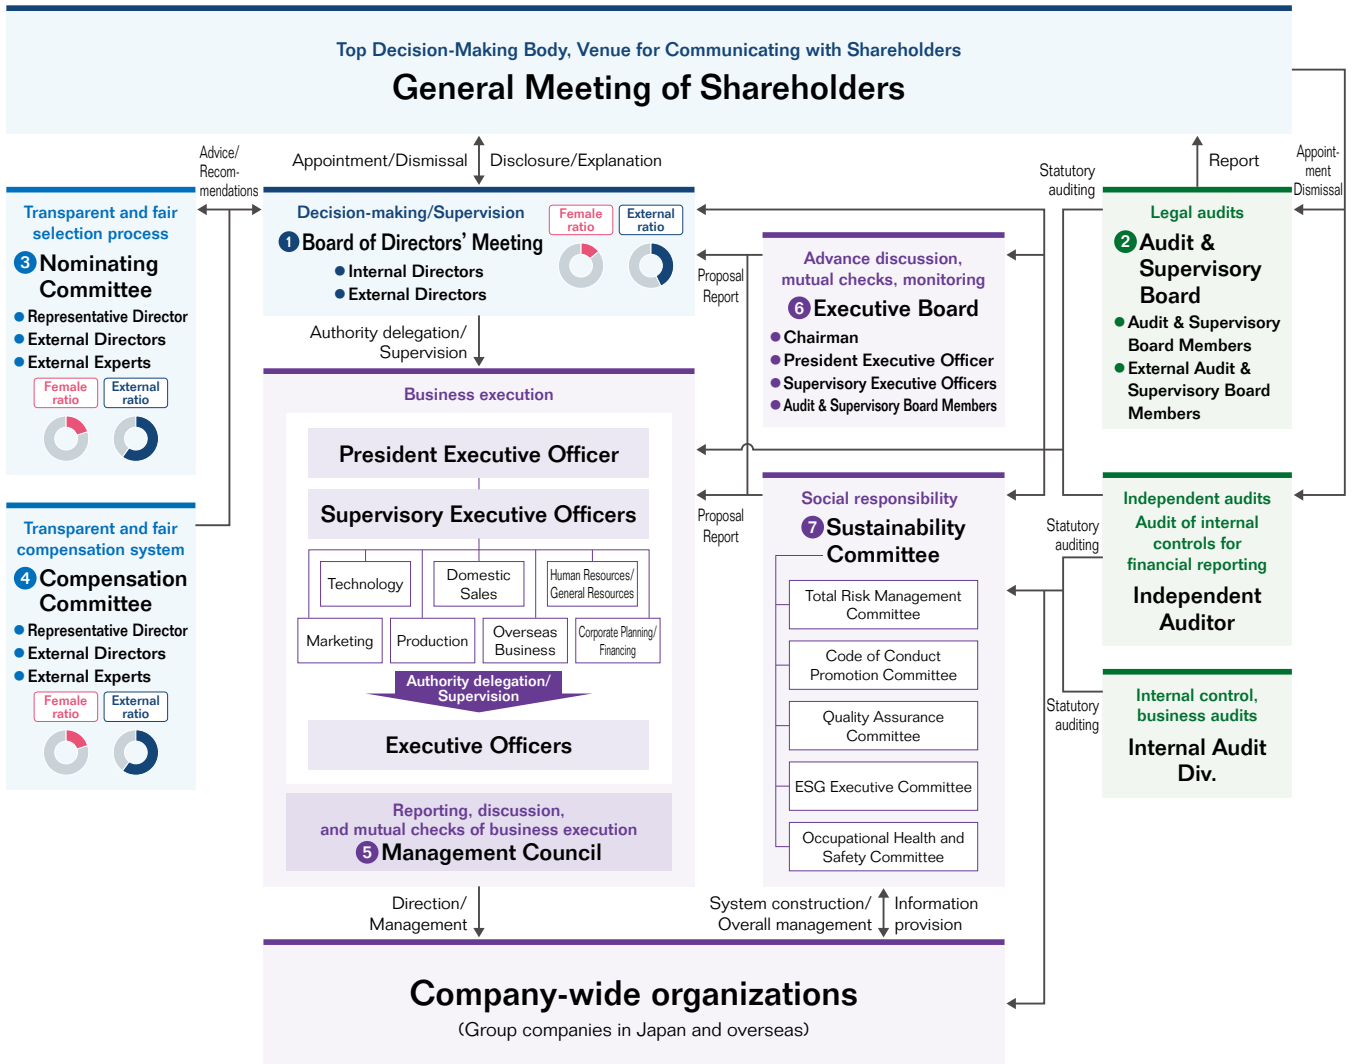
Top Decision-Making Body, Venue for Communicating with Shareholders
General Meeting of Shareholders

Advice/ Recom-mendations

Appointment/Dismissal

Disclosure/Explanation

Statutory auditing

Report

Appoint-ment Dismissal

Transparent and fair selection process
3 Nominating Committee
Representative Director
External Directors
External Experts
Female ratio
External ratio

Decision-making/Supervision
1 Board of Directors' Meeting
Internal Directors
External Directors
Female ratio
External ratio

Proposal Report

Advance discussion, mutual checks, monitoring
6 Executive Board
Chairman
President Executive Officer
Supervisory Executive Officers
Audit & Supervisory Board Members

Legal audits
2 Audit & Supervisory Board
Audit & Supervisory Board Members
External Audit & Supervisory Board Members

Authority delegation/ Supervision

Business execution
President Executive Officer
Supervisory Executive Officers
Technology
Domestic Sales
Human Resources/ General Resources
Marketing
Production
Overseas Business
Corporate Planning/ Financing
Authority delegation/ Supervision
Executive Officers

Reporting, discussion, and mutual checks of business execution
5 Management Council

Transparent and fair compensation system
4 Compensation Committee
Representative Director
External Directors
External Experts
Female ratio
External ratio

Proposal Report

Social responsibility
7 Sustainability Committee
Total Risk Management Committee
Code of Conduct Promotion Committee
Quality Assurance Committee
ESG Executive Committee
Occupational Health and Safety Committee

Independent audits
Audit of internal controls for financial reporting
Independent Auditor

Statutory auditing

Statutory auditing

Internal control, business audits
Internal Audit Div.

Direction/ Management

System construction/ Overall management

Information provision

Company-wide organizations
(Group companies in Japan and overseas)